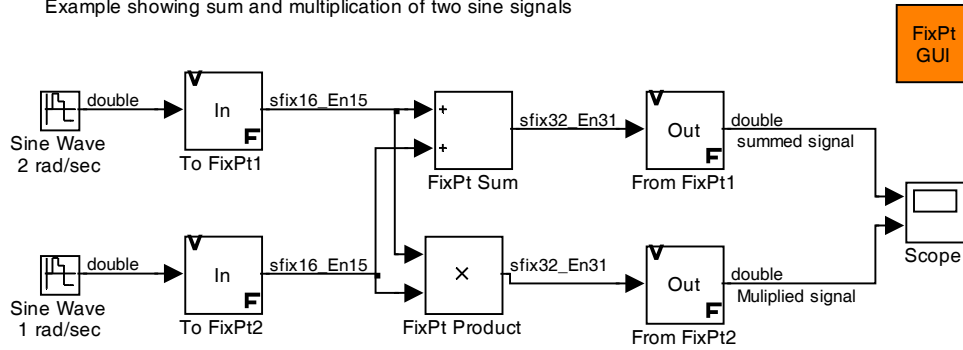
Example showing sum and multiplication of two sine signals

FixPt GUI

double

Sine Wave
2 rad/sec

V
In
F
To FixPt1

sfix16_En15

+
+
FixPt Sum

sfix32_En31

V
Out
F
From FixPt1

double
summed signal

Scope

double

Sine Wave
1 rad/sec

V
In
F
To FixPt2

sfix16_En15

×
FixPt Product

sfix32_En31

V
Out
F
From FixPt2

double
Muliplied signal